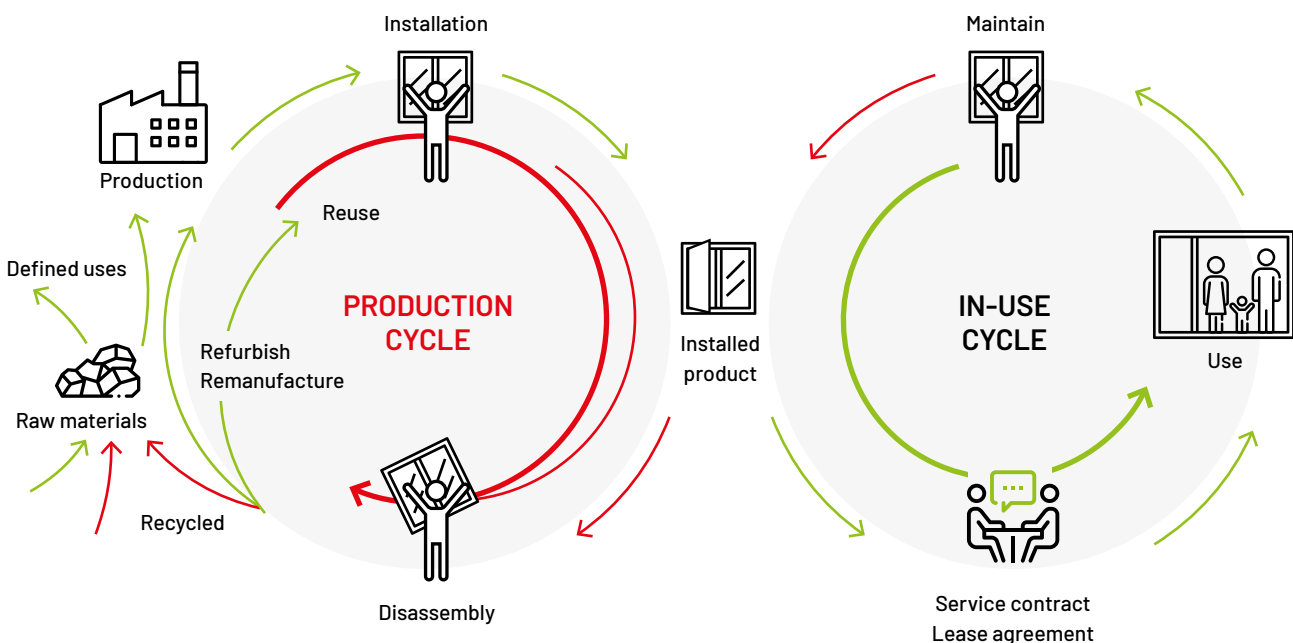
Installation

Maintain

Production

Reuse

Defined uses

PRODUCTION CYCLE

Installed product

IN-USE CYCLE

Use

Refurbish
Remanufacture

Raw materials

Recycled

Disassembly

Service contract
Lease agreement